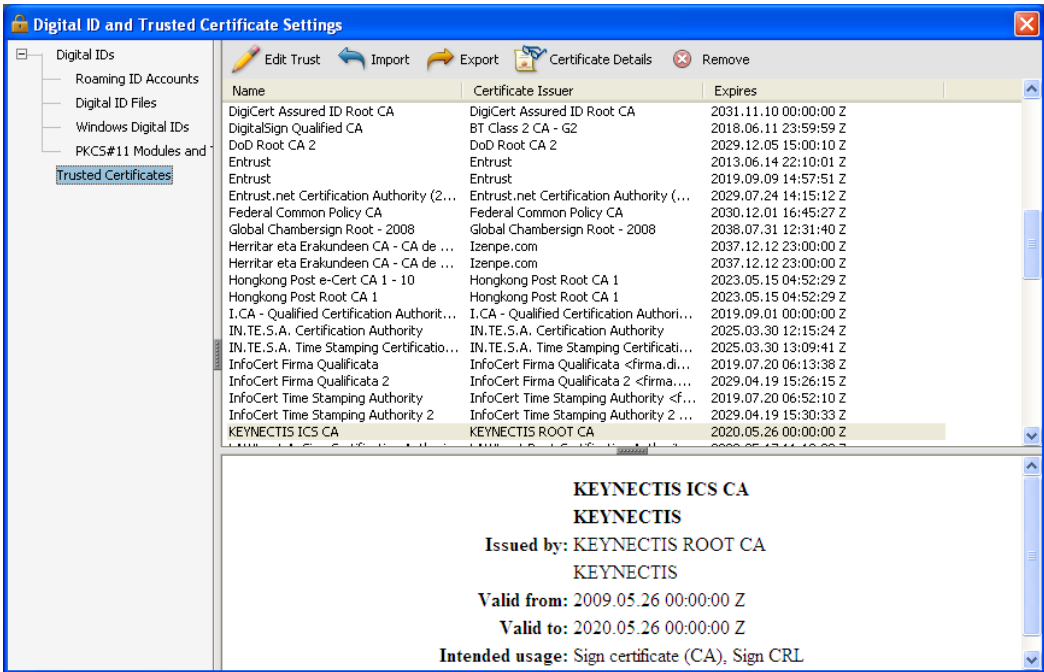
Digital ID and Trusted Certificate Settings

Digital IDs
Roaming ID Accounts
Digital ID Files
Windows Digital IDs
PKCS#11 Modules and T
Trusted Certificates

Edit Trust Import Export Certificate Details Remove

| Name | Certificate Issuer | Expires |
|---|---|---|
| DigiCert Assured ID Root CA | DigiCert Assured ID Root CA | 2031.11.10 00:00:00 Z |
| DigitalSign Qualified CA | BT Class 2 CA - G2 | 2018.06.11 23:59:59 Z |
| DoD Root CA 2 | DoD Root CA 2 | 2029.12.05 15:00:10 Z |
| Entrust | Entrust | 2013.06.14 22:10:01 Z |
| Entrust | Entrust | 2019.09.09 14:57:51 Z |
| Entrust.net Certification Authority (2... | Entrust.net Certification Authority (... | 2029.07.24 14:15:12 Z |
| Federal Common Policy CA | Federal Common Policy CA | 2030.12.01 16:45:27 Z |
| Global Chambersign Root - 2008 | Global Chambersign Root - 2008 | 2038.07.31 12:31:40 Z |
| Herritar eta Erakundeen CA - CA de ... | Izenpe.com | 2037.12.12 23:00:00 Z |
| Herritar eta Erakundeen CA - CA de ... | Izenpe.com | 2037.12.12 23:00:00 Z |
| Hongkong Post e-Cert CA 1 - 10 | Hongkong Post Root CA 1 | 2023.05.15 04:52:29 Z |
| Hongkong Post Root CA 1 | Hongkong Post Root CA 1 | 2023.05.15 04:52:29 Z |
| I.CA - Qualified Certification Authorit... | I.CA - Qualified Certification Authori... | 2019.09.01 00:00:00 Z |
| IN.TE.S.A. Certification Authority | IN.TE.S.A. Certification Authority | 2025.03.30 12:15:24 Z |
| IN.TE.S.A. Time Stamping Certificatio... | IN.TE.S.A. Time Stamping Certificati... | 2025.03.30 13:09:41 Z |
| InfoCert Firma Qualificata | InfoCert Firma Qualificata <firma.di... | 2019.07.20 06:13:38 Z |
| InfoCert Firma Qualificata 2 | InfoCert Firma Qualificata 2 <firma.... | 2029.04.19 15:26:15 Z |
| InfoCert Time Stamping Authority | InfoCert Time Stamping Authority <f... | 2019.07.20 06:52:10 Z |
| InfoCert Time Stamping Authority 2 | InfoCert Time Stamping Authority 2 ... | 2029.04.19 15:30:33 Z |
| KEYNECTIS ICS CA | KEYNECTIS ROOT CA | 2020.05.26 00:00:00 Z |

KEYNECTIS ICS CA
KEYNECTIS
Issued by: KEYNECTIS ROOT CA
KEYNECTIS
Valid from: 2009.05.26 00:00:00 Z
Valid to: 2020.05.26 00:00:00 Z
Intended usage: Sign certificate (CA), Sign CRL